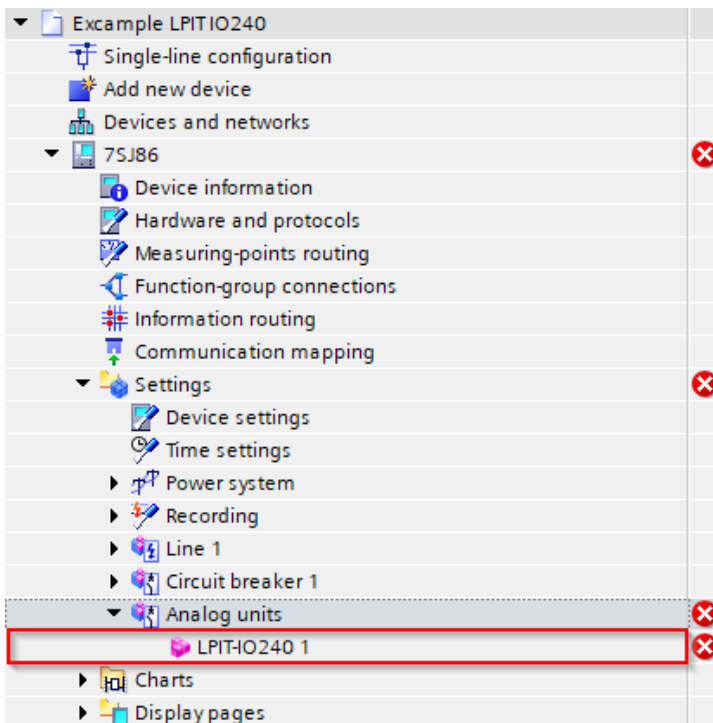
Excample LPIT IO240
Single-line configuration
Add new device
Devices and networks
7SJ86
Device information
Hardware and protocols
Measuring-points routing
Function-group connections
Information routing
Communication mapping
Settings
Device settings
Time settings
Power system
Recording
Line 1
Circuit breaker 1
Analog units
LPIT-IO240 1
Charts
Display pages